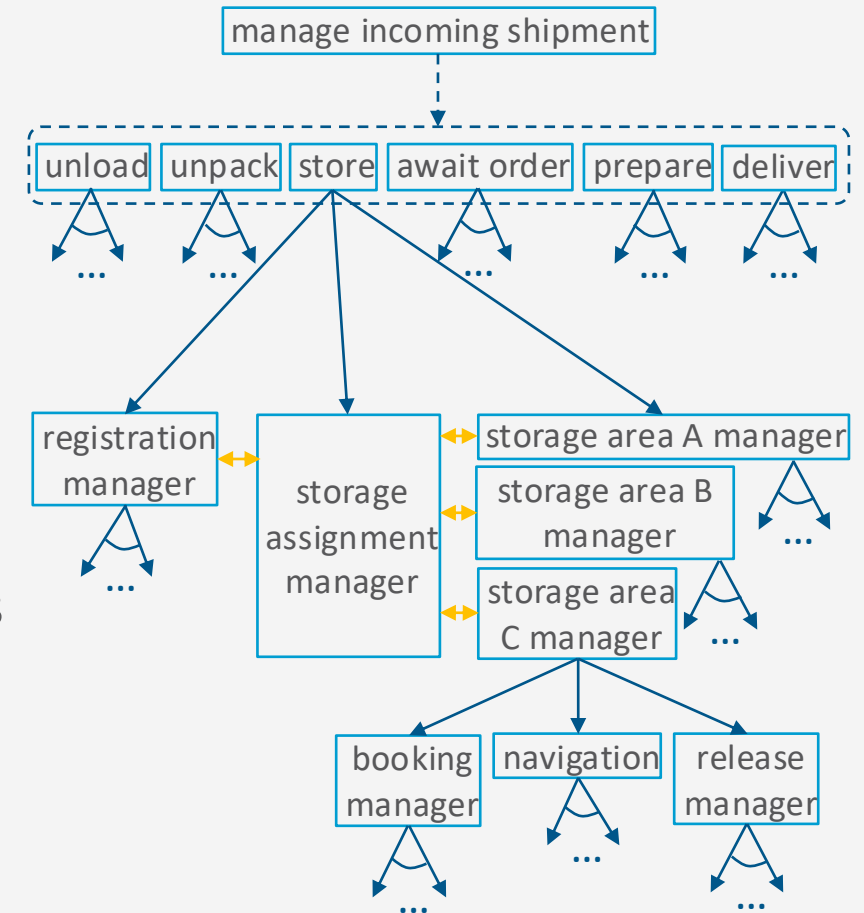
manage incoming shipment

unload
unpack
store
await order
prepare
deliver

...
...
...
...
...

registration manager

storage assignment manager

storage area A manager

storage area B manager

storage area C manager

...
...
...

booking manager
navigation
release manager

...
...
...